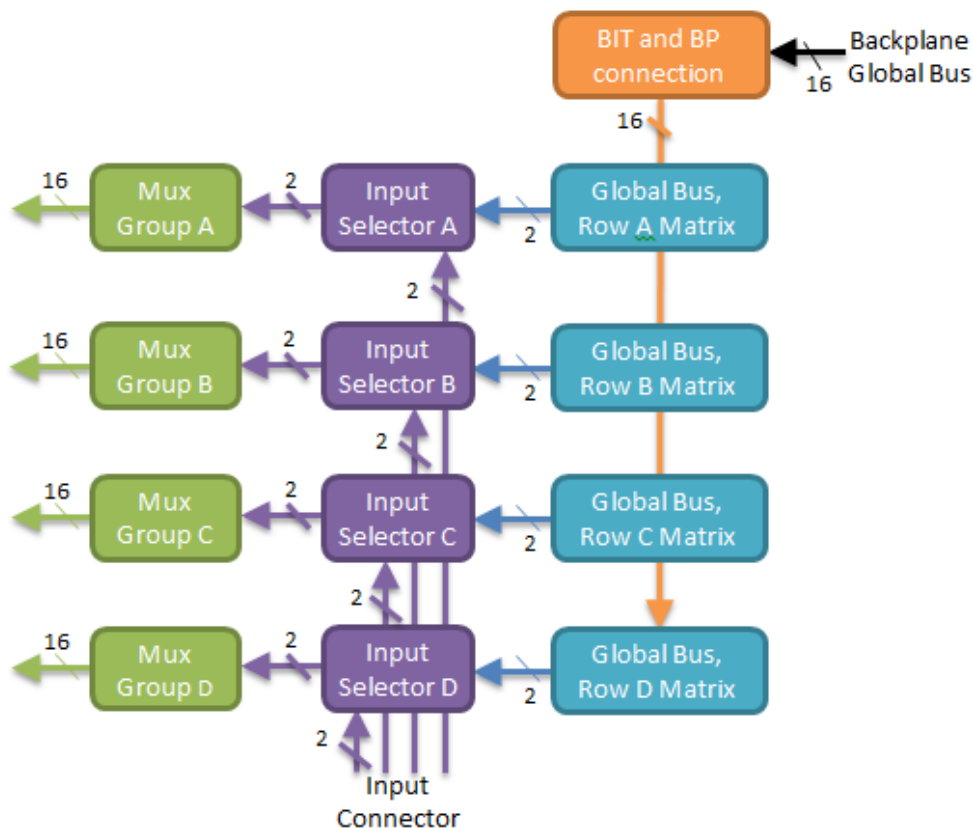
BIT and BP connection

Backplane Global Bus

16

16

16

Mux Group A

2

Input Selector A

2

Global Bus, Row A Matrix

2

16

Mux Group B

2

Input Selector B

2

Global Bus, Row B Matrix

2

16

Mux Group C

2

Input Selector C

2

Global Bus, Row C Matrix

2

16

Mux Group D

2

Input Selector D

2

Global Bus, Row D Matrix

2

Input Connector